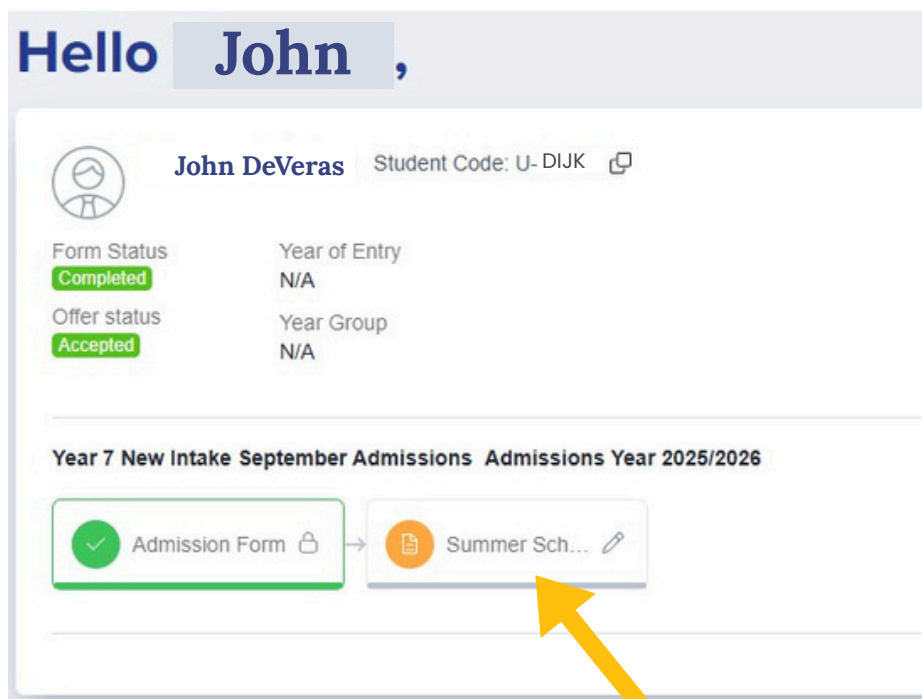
Hello John,

John DeVeras Student Code: U- DIJK

Form Status
Completed

Year of Entry
N/A

Offer status
Accepted

Year Group
N/A

Year 7 New Intake September Admissions Admissions Year 2025/2026

Admission Form

Summer Sch...